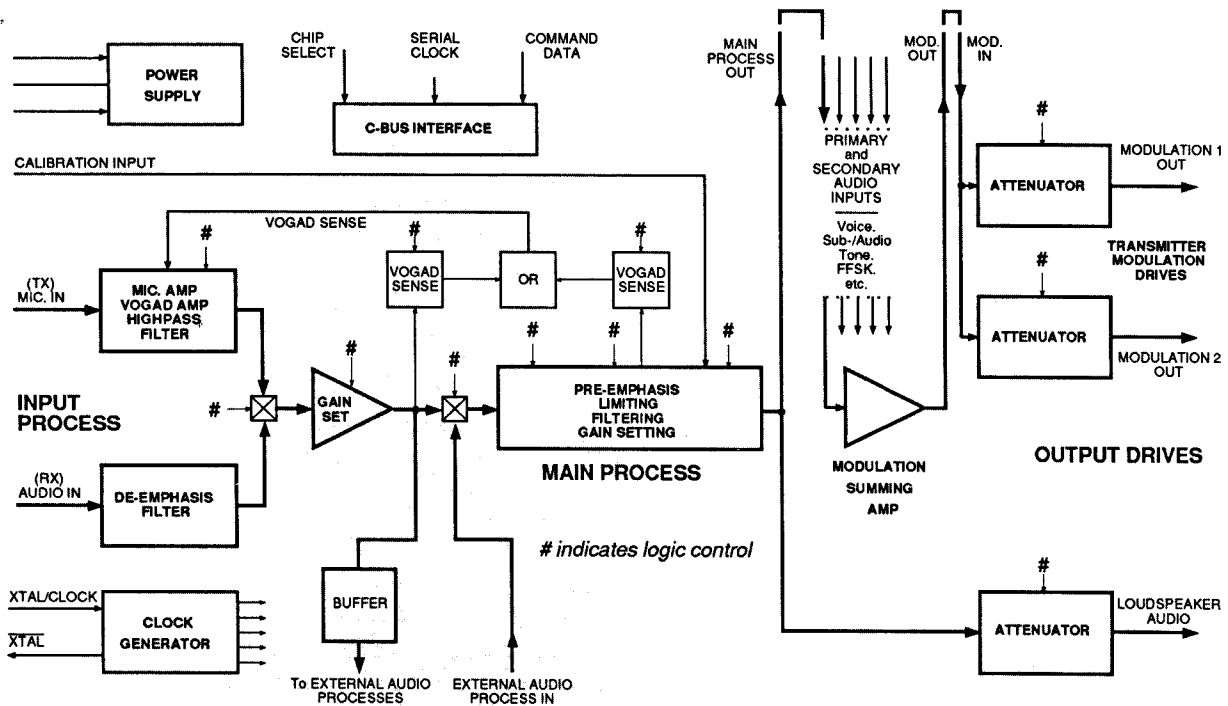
POWER SUPPLY

CHIP SELECT

SERIAL CLOCK

COMMAND DATA

C-BUS INTERFACE

MAIN PROCESS OUT

MOD. OUT

MOD. IN

CALIBRATION INPUT

PRIMARY and SECONDARY AUDIO INPUTS

Voice. Sub-/Audio Tone. FFSK. etc.

#

ATTENUATOR

MODULATION 1 OUT

TRANSMITTER MODULATION DRIVES

#

ATTENUATOR

MODULATION 2 OUT

VOGAD SENSE

#

(TX) MIC. IN

MIC. AMP VOGAD AMP HIGHPASS FILTER

#

VOGAD SENSE

OR

#

VOGAD SENSE

#

#

#

#

GAIN SET

#

PRE-EMPHASIS LIMITING FILTERING GAIN SETTING

INPUT PROCESS

#

MODULATION SUMMING AMP

OUTPUT DRIVES

MAIN PROCESS

(RX) AUDIO IN

DE-EMPHASIS FILTER

# indicates logic control

#

XTAL/CLOCK

$\overline{XTAL}$

CLOCK GENERATOR

BUFFER

ATTENUATOR

LOUDSPEAKER AUDIO

To EXTERNAL AUDIO PROCESSES

EXTERNAL AUDIO PROCESS IN